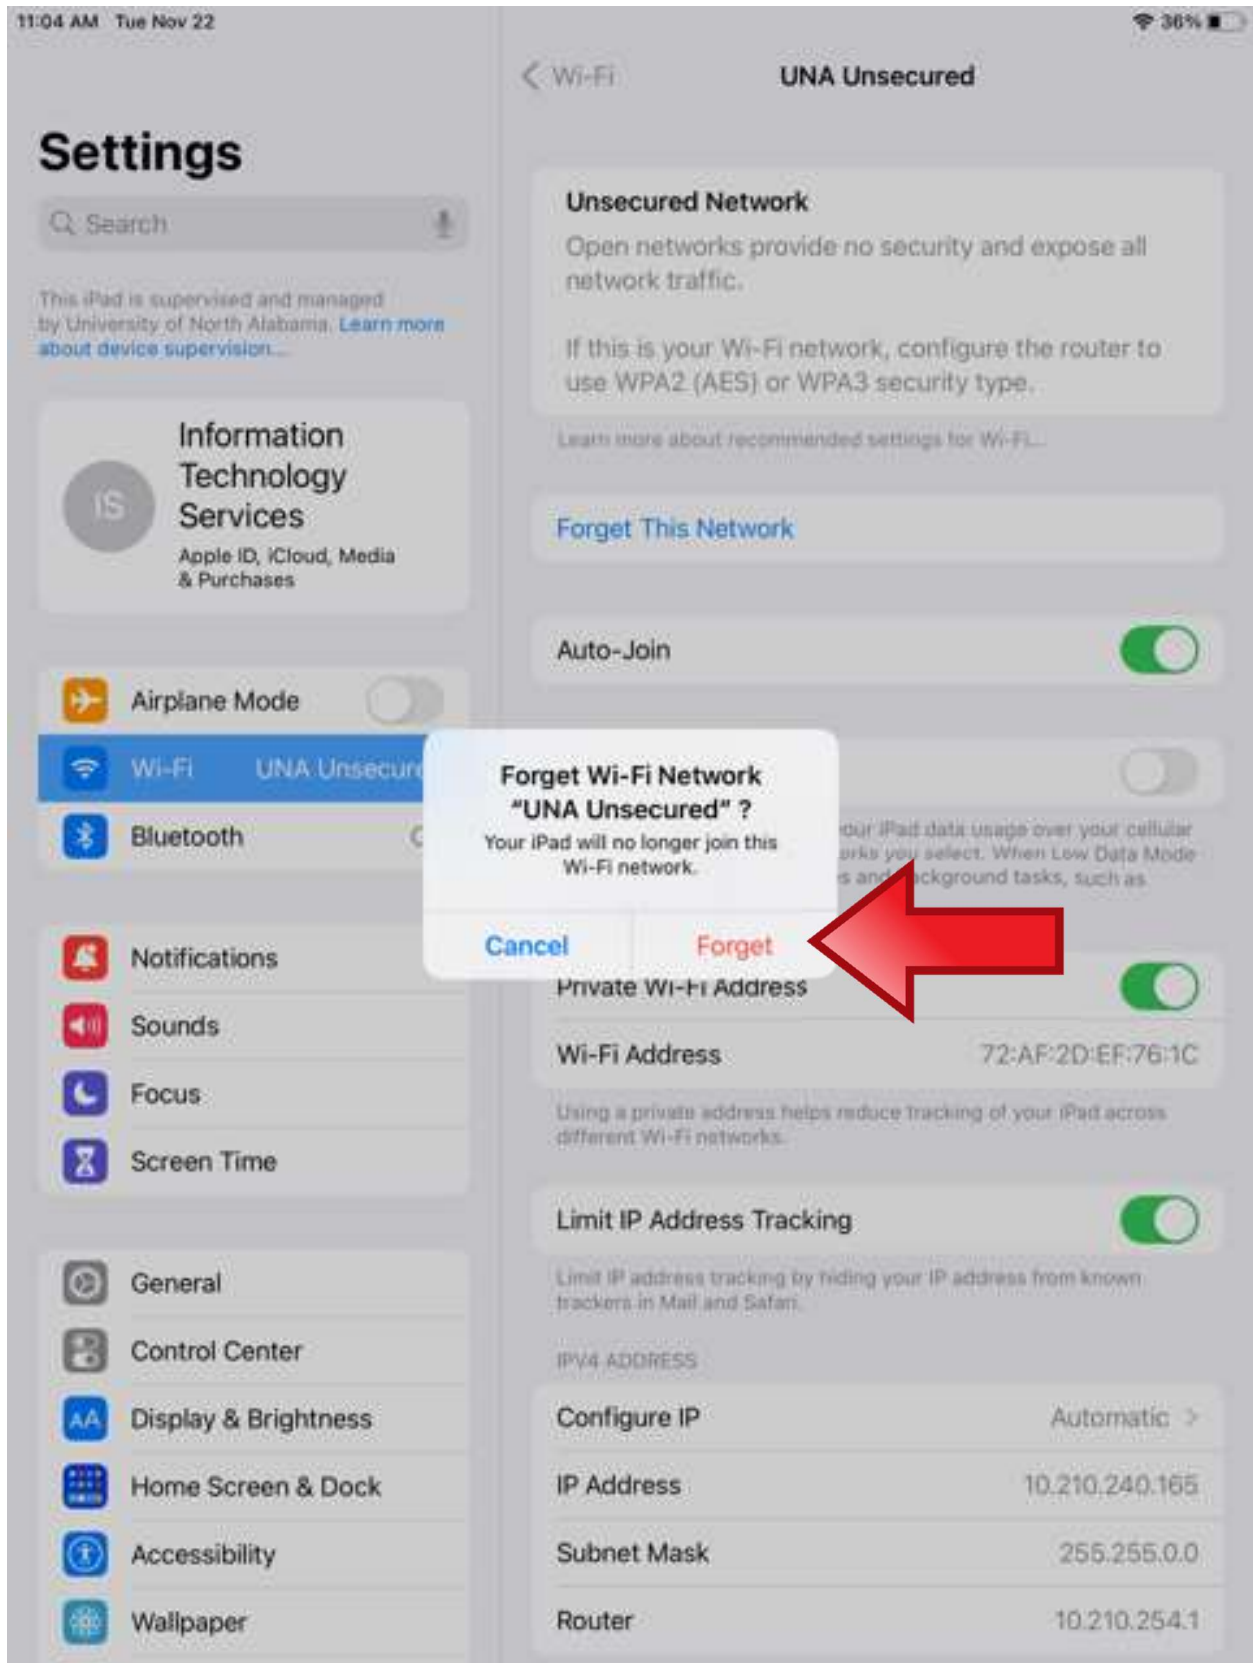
11:04 AM Tue Nov 22

36%

Settings

Search

This iPad is supervised and managed by University of North Alabama. Learn more about device supervision...

IS

Information Technology Services

Apple ID, iCloud, Media & Purchases

Airplane Mode

Wi-Fi UNA Unsecur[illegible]

Bluetooth

Notifications

Sounds

Focus

Screen Time

General

Control Center

Display & Brightness

Home Screen & Dock

Accessibility

Wallpaper

Wi-Fi

UNA Unsecured

Unsecured Network

Open networks provide no security and expose all network traffic.

If this is your Wi-Fi network, configure the router to use WPA2 (AES) or WPA3 security type.

Learn more about recommended settings for Wi-Fi...

Forget This Network

Auto-Join

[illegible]our iPad data usage over your cellular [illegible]orks you select. When Low Data Mode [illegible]s and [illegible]ckground tasks, such as

Forget Wi-Fi Network “UNA Unsecured” ?

Your iPad will no longer join this Wi-Fi network.

Cancel

Forget

Private Wi-Fi Address

Wi-Fi Address 72:AF:2D:EF:76:1C

Using a private address helps reduce tracking of your iPad across different Wi-Fi networks.

Limit IP Address Tracking

Limit IP address tracking by hiding your IP address from known trackers in Mail and Safari.

IPV4 ADDRESS

Configure IP Automatic

IP Address 10.210.240.165

Subnet Mask 255.255.0.0

Router 10.210.254.1